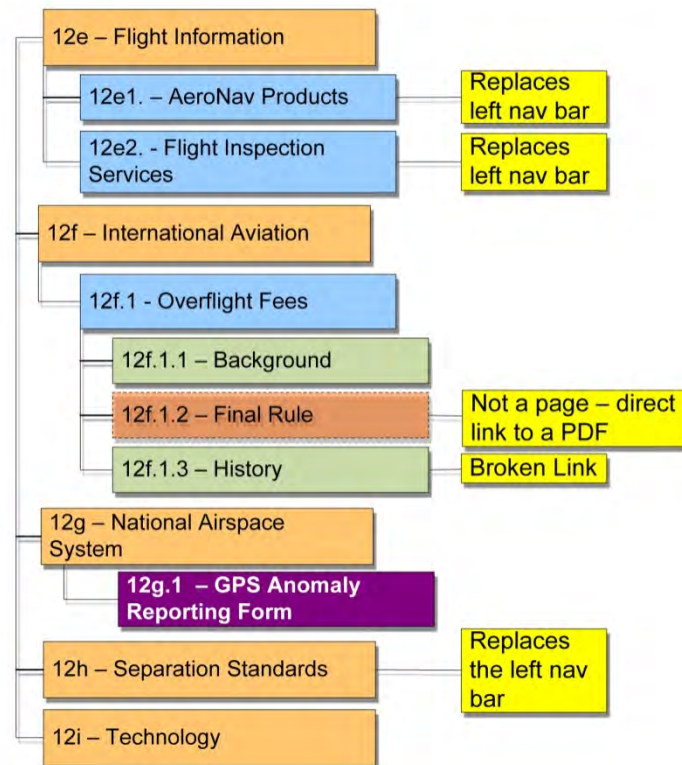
12e – Flight Information

12e1. – AeroNav Products

Replaces left nav bar

12e2. - Flight Inspection Services

Replaces left nav bar

12f – International Aviation

12f.1 - Overflight Fees

12f.1.1 – Background

12f.1.2 – Final Rule

Not a page – direct link to a PDF

12f.1.3 – History

Broken Link

12g – National Airspace System

12g.1 – GPS Anomaly Reporting Form

12h – Separation Standards

Replaces the left nav bar

12i – Technology